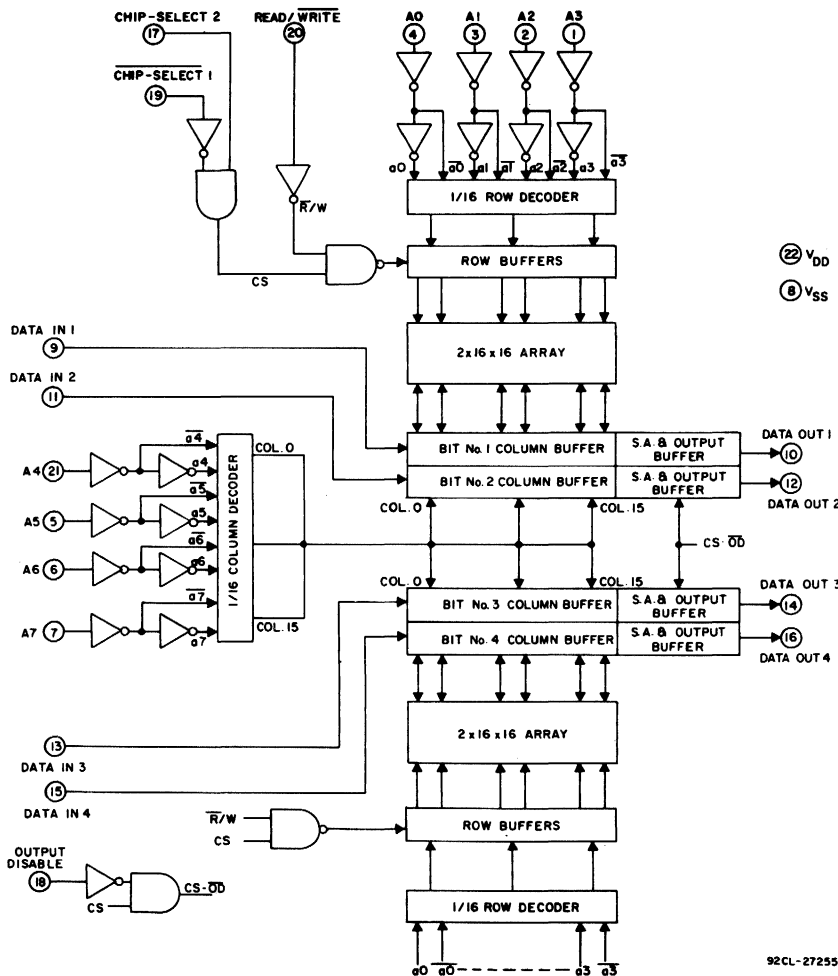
CHIP-SELECT 2
17
$\overline{\text{CHIP-SELECT 1}}$
19
READ/$\overline{\text{WRITE}}$
20
A0
4
A1
3
A2
2
A3
1
a0 $\overline{a0}$ a1 $\overline{a1}$ a2 $\overline{a2}$ a3 $\overline{a3}$
1/16 ROW DECODER
$\overline{R}$/W
CS
ROW BUFFERS
22 $V_{DD}$
8 $V_{SS}$
DATA IN 1
9
2x16x16 ARRAY
DATA IN 2
11
$\overline{a4}$
A4 21
a4
$\overline{a5}$
A5 5
a5
$\overline{a6}$
A6 6
a6
$\overline{a7}$
A7 7
a7
1/16 COLUMN DECODER
COL. 0
COL. 15
BIT No. 1 COLUMN BUFFER
S.A. & OUTPUT BUFFER
DATA OUT 1
10
BIT No. 2 COLUMN BUFFER
S.A. & OUTPUT BUFFER
12
DATA OUT 2
COL. 0
COL. 15
CS·$\overline{OD}$
COL. 0
COL. 15
BIT No. 3 COLUMN BUFFER
S.A. & OUTPUT BUFFER
DATA OUT 3
14
BIT No. 4 COLUMN BUFFER
S.A. & OUTPUT BUFFER
16
DATA OUT 4
2x16x16 ARRAY
13
DATA IN 3
15
DATA IN 4
$\overline{R}$/W
CS
ROW BUFFERS
OUTPUT DISABLE
18
CS
CS·$\overline{OD}$
1/16 ROW DECODER
a0 $\overline{a0}$ - - - - - - a3 $\overline{a3}$
92CL-27255